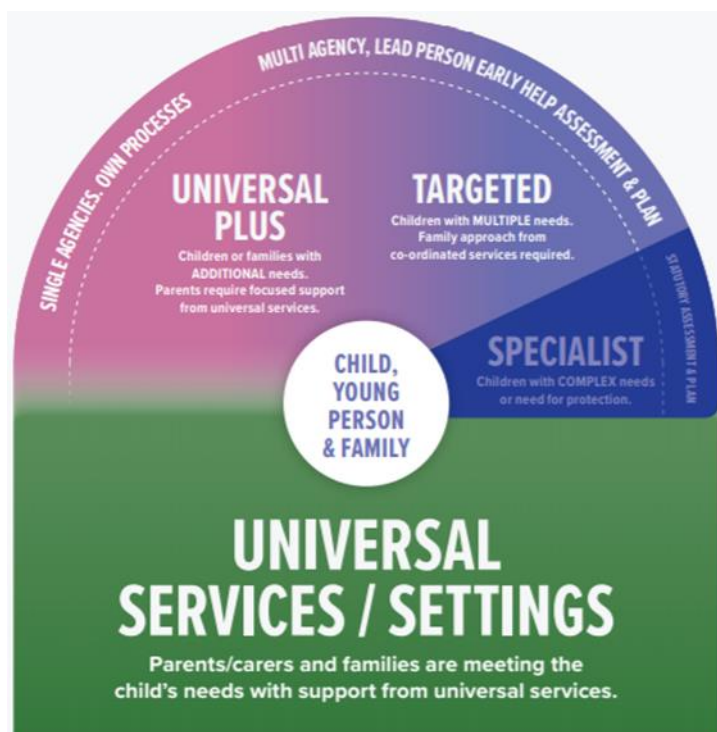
SINGLE AGENCIES, OWN PROCESSES

MULTI AGENCY, LEAD PERSON EARLY HELP ASSESSMENT & PLAN

STATUTORY ASSESSMENT & PLAN

UNIVERSAL PLUS

Children or families with ADDITIONAL needs. Parents require focused support from universal services.

TARGETED

Children with MULTIPLE needs. Family approach from co-ordinated services required.

SPECIALIST

Children with COMPLEX needs or need for protection.

CHILD, YOUNG PERSON & FAMILY

UNIVERSAL SERVICES / SETTINGS

Parents/carers and families are meeting the child's needs with support from universal services.